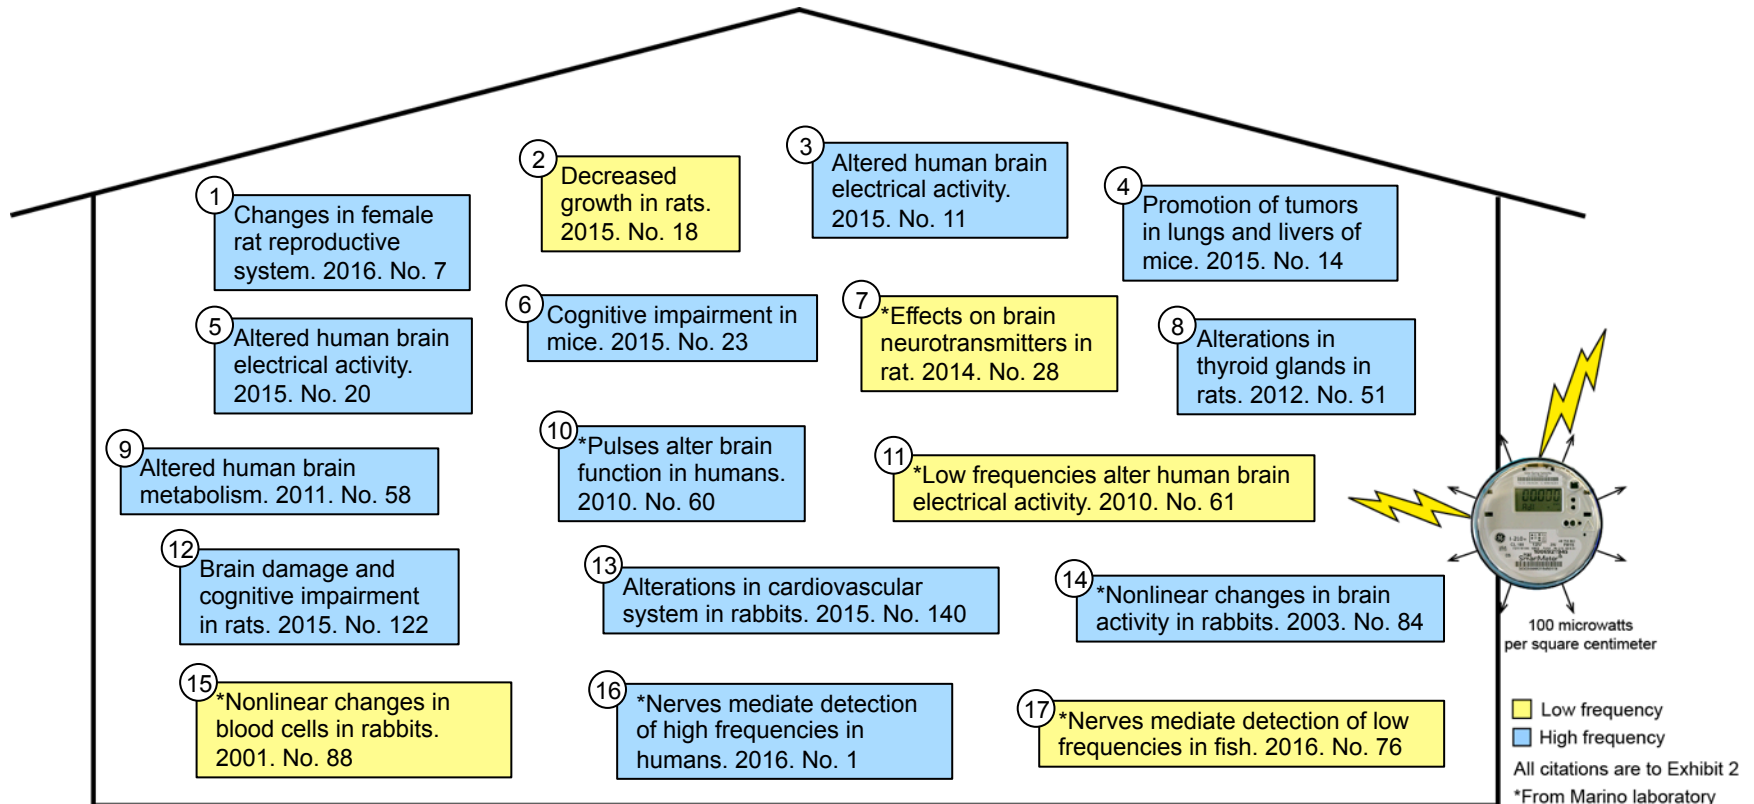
1 Changes in female rat reproductive system. 2016. No. 7

2 Decreased growth in rats. 2015. No. 18

3 Altered human brain electrical activity. 2015. No. 11

4 Promotion of tumors in lungs and livers of mice. 2015. No. 14

5 Altered human brain electrical activity. 2015. No. 20

6 Cognitive impairment in mice. 2015. No. 23

7 *Effects on brain neurotransmitters in rat. 2014. No. 28

8 Alterations in thyroid glands in rats. 2012. No. 51

9 Altered human brain metabolism. 2011. No. 58

10 *Pulses alter brain function in humans. 2010. No. 60

11 *Low frequencies alter human brain electrical activity. 2010. No. 61

12 Brain damage and cognitive impairment in rats. 2015. No. 122

13 Alterations in cardiovascular system in rabbits. 2015. No. 140

14 *Nonlinear changes in brain activity in rabbits. 2003. No. 84

15 *Nonlinear changes in blood cells in rabbits. 2001. No. 88

16 *Nerves mediate detection of high frequencies in humans. 2016. No. 1

17 *Nerves mediate detection of low frequencies in fish. 2016. No. 76

100 microwatts per square centimeter

Low frequency
High frequency
All citations are to Exhibit 2
*From Marino laboratory